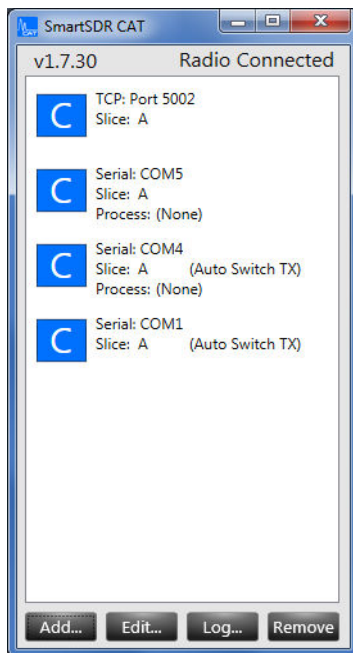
SmartSDR CAT

v1.7.30 Radio Connected

C TCP: Port 5002
Slice: A

C Serial: COM5
Slice: A
Process: (None)

C Serial: COM4
Slice: A (Auto Switch TX)
Process: (None)

C Serial: COM1
Slice: A (Auto Switch TX)

Add... Edit... Log... Remove